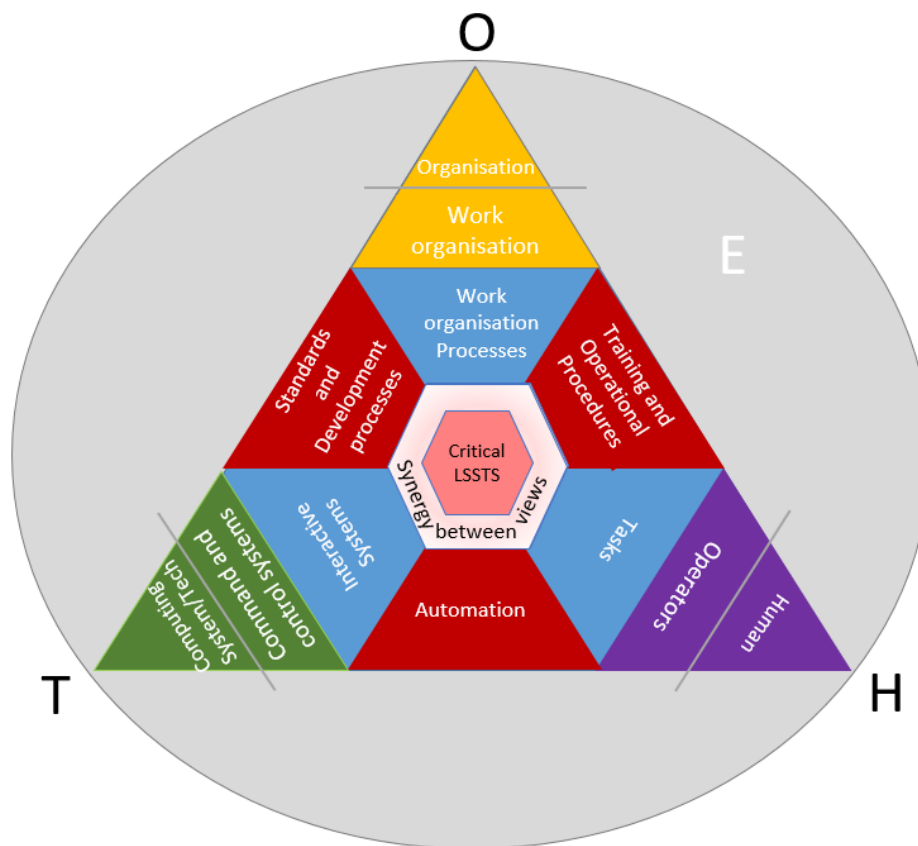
O

Organisation

Work organisation

E

Work organisation Processes

Standards and Development processes

Training and Operational Procedures

Critical LSSTS

Synergy between views

Interactive Systems

Command and control systems

Computing System/Tech

Tasks

Operators

Human

Automation

T

H